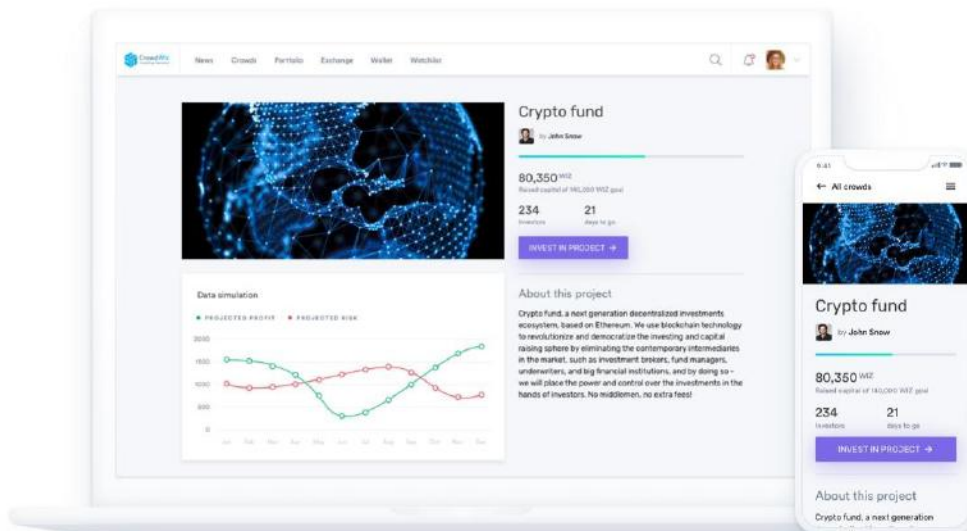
CrowdWiz

News Crowds Portfolio Exchange Wallet Watchlist

Crypto fund

by John Snow

80,350 WIZ
Raised capital of 140,000 WIZ goal

234
Investors

21
days to go

INVEST IN PROJECT →

About this project

Crypto fund, a next generation decentralized investments ecosystem, based on Ethereum. We use blockchain technology to revolutionize and democratize the investing and capital raising sphere by eliminating the contemporary intermediaries in the market, such as investment brokers, fund managers, underwriters, and big financial institutions, and by doing so – we will place the power and control over the investments in the hands of investors. No middlemen, no extra fees!

Data simulation

● PROJECTED PROFIT ● PROJECTED RISK

2000
1500
1000
500
0

Jan Feb Mar Apr May Jun Jul Aug Sep Oct Nov Dec

9:41

← All crowds

Crypto fund

by John Snow

80,350 WIZ
Raised capital of 140,000 WIZ goal

234
Investors

21
days to go

INVEST IN PROJECT →

About this project

Crypto fund, a next generation